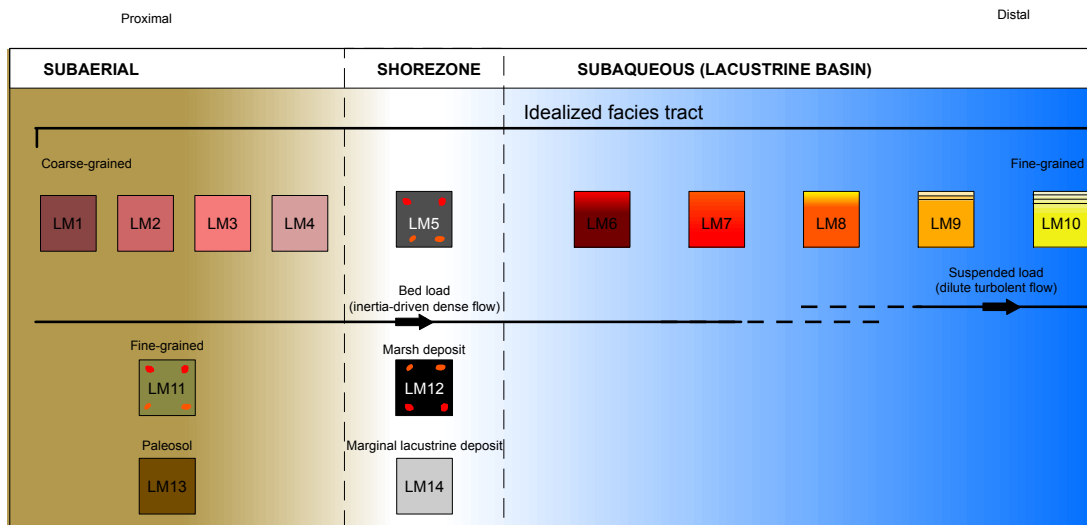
Proximal

Distal

SUBAERIAL

SHOREZONE

SUBAQUEOUS (LACUSTRINE BASIN)

Idealized facies tract

Coarse-grained

Fine-grained

LM1

LM2

LM3

LM4

LM5

LM6

LM7

LM8

LM9

LM10

Bed load
(inertia-driven dense flow)

Suspended load
(dilute turbolent flow)

Fine-grained

LM11

Marsh deposit

LM12

Paleosol

LM13

Marginal lacustrine deposit

LM14